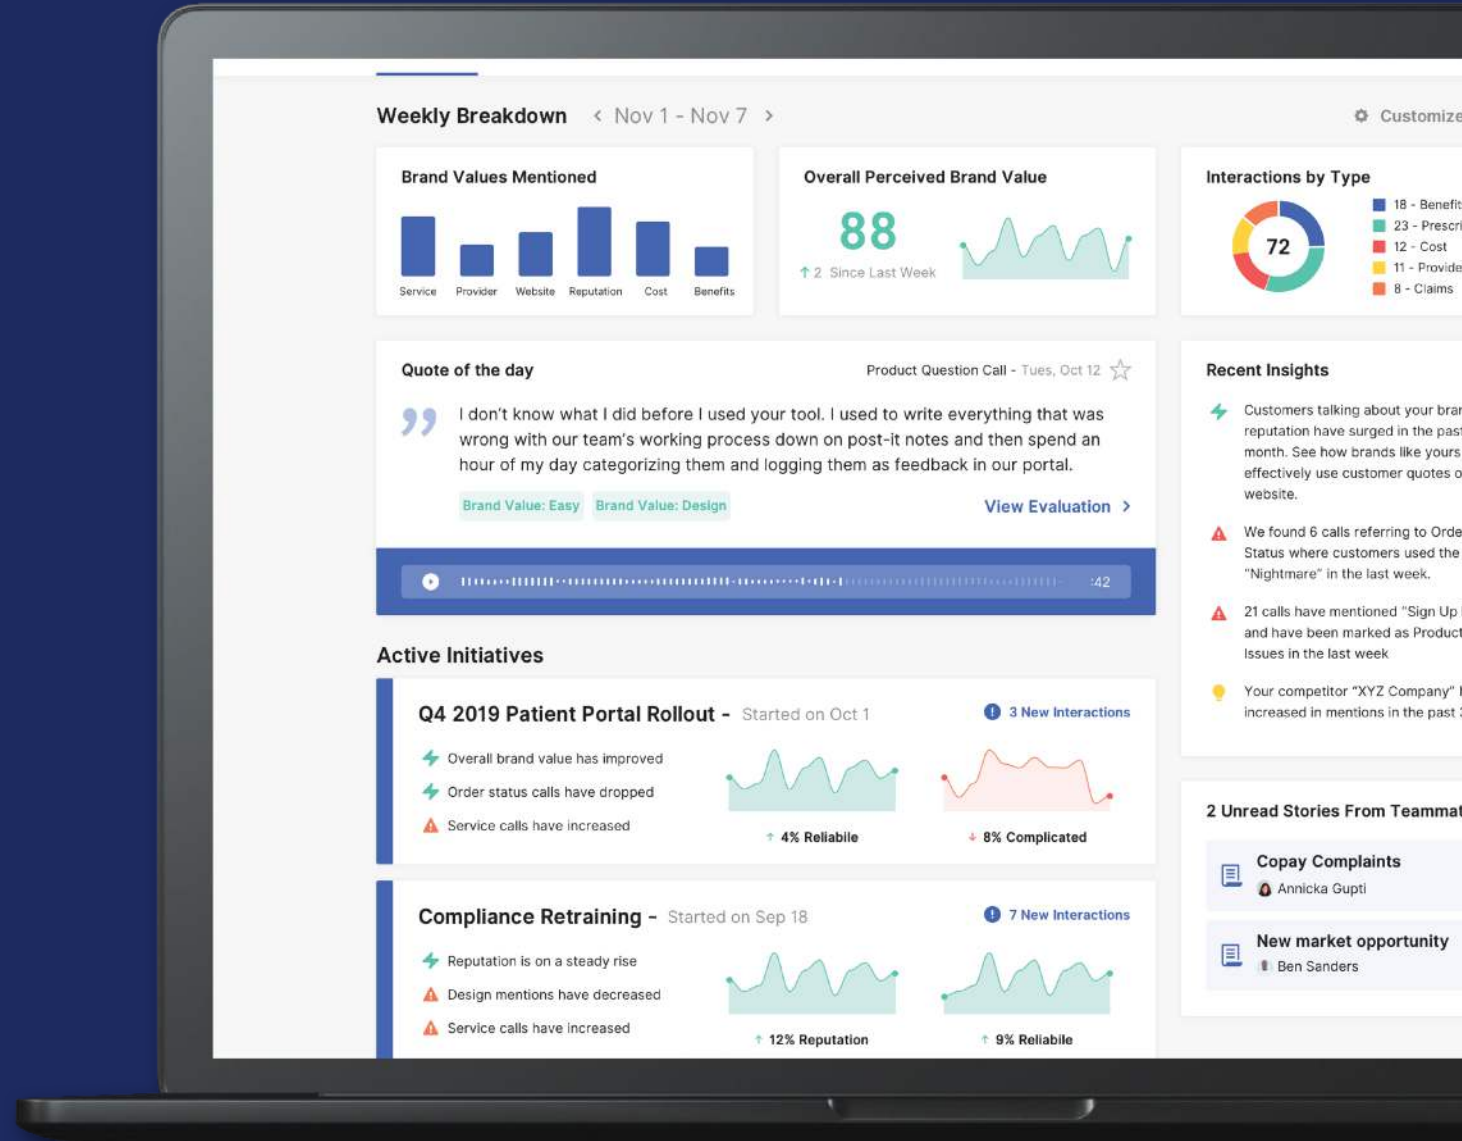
Weekly Breakdown < Nov 1 - Nov 7 >

Customize

Brand Values Mentioned

Service Provider Website Reputation Cost Benefits

Overall Perceived Brand Value

88

↑ 2 Since Last Week

Interactions by Type

72

18 - Benefit
23 - Prescri
12 - Cost
11 - Provide
8 - Claims

Quote of the day

Product Question Call - Tues, Oct 12

I don't know what I did before I used your tool. I used to write everything that was wrong with our team's working process down on post-it notes and then spend an hour of my day categorizing them and logging them as feedback in our portal.

Brand Value: Easy Brand Value: Design

View Evaluation >

:42

Recent Insights

Customers talking about your brar reputation have surged in the past month. See how brands like yours effectively use customer quotes o website.

We found 6 calls referring to Orde Status where customers used the "Nightmare" in the last week.

21 calls have mentioned "Sign Up and have been marked as Product Issues in the last week

Your competitor "XYZ Company" increased in mentions in the past

Active Initiatives

Q4 2019 Patient Portal Rollout - Started on Oct 1

3 New Interactions

Overall brand value has improved

Order status calls have dropped

Service calls have increased

↑ 4% Reliabile

↓ 8% Complicated

2 Unread Stories From Teammat

Copay Complaints

Annicka Gupti

New market opportunity

Ben Sanders

Compliance Retraining - Started on Sep 18

7 New Interactions

Reputation is on a steady rise

Design mentions have decreased

Service calls have increased

↑ 12% Reputation

↑ 9% Reliabile